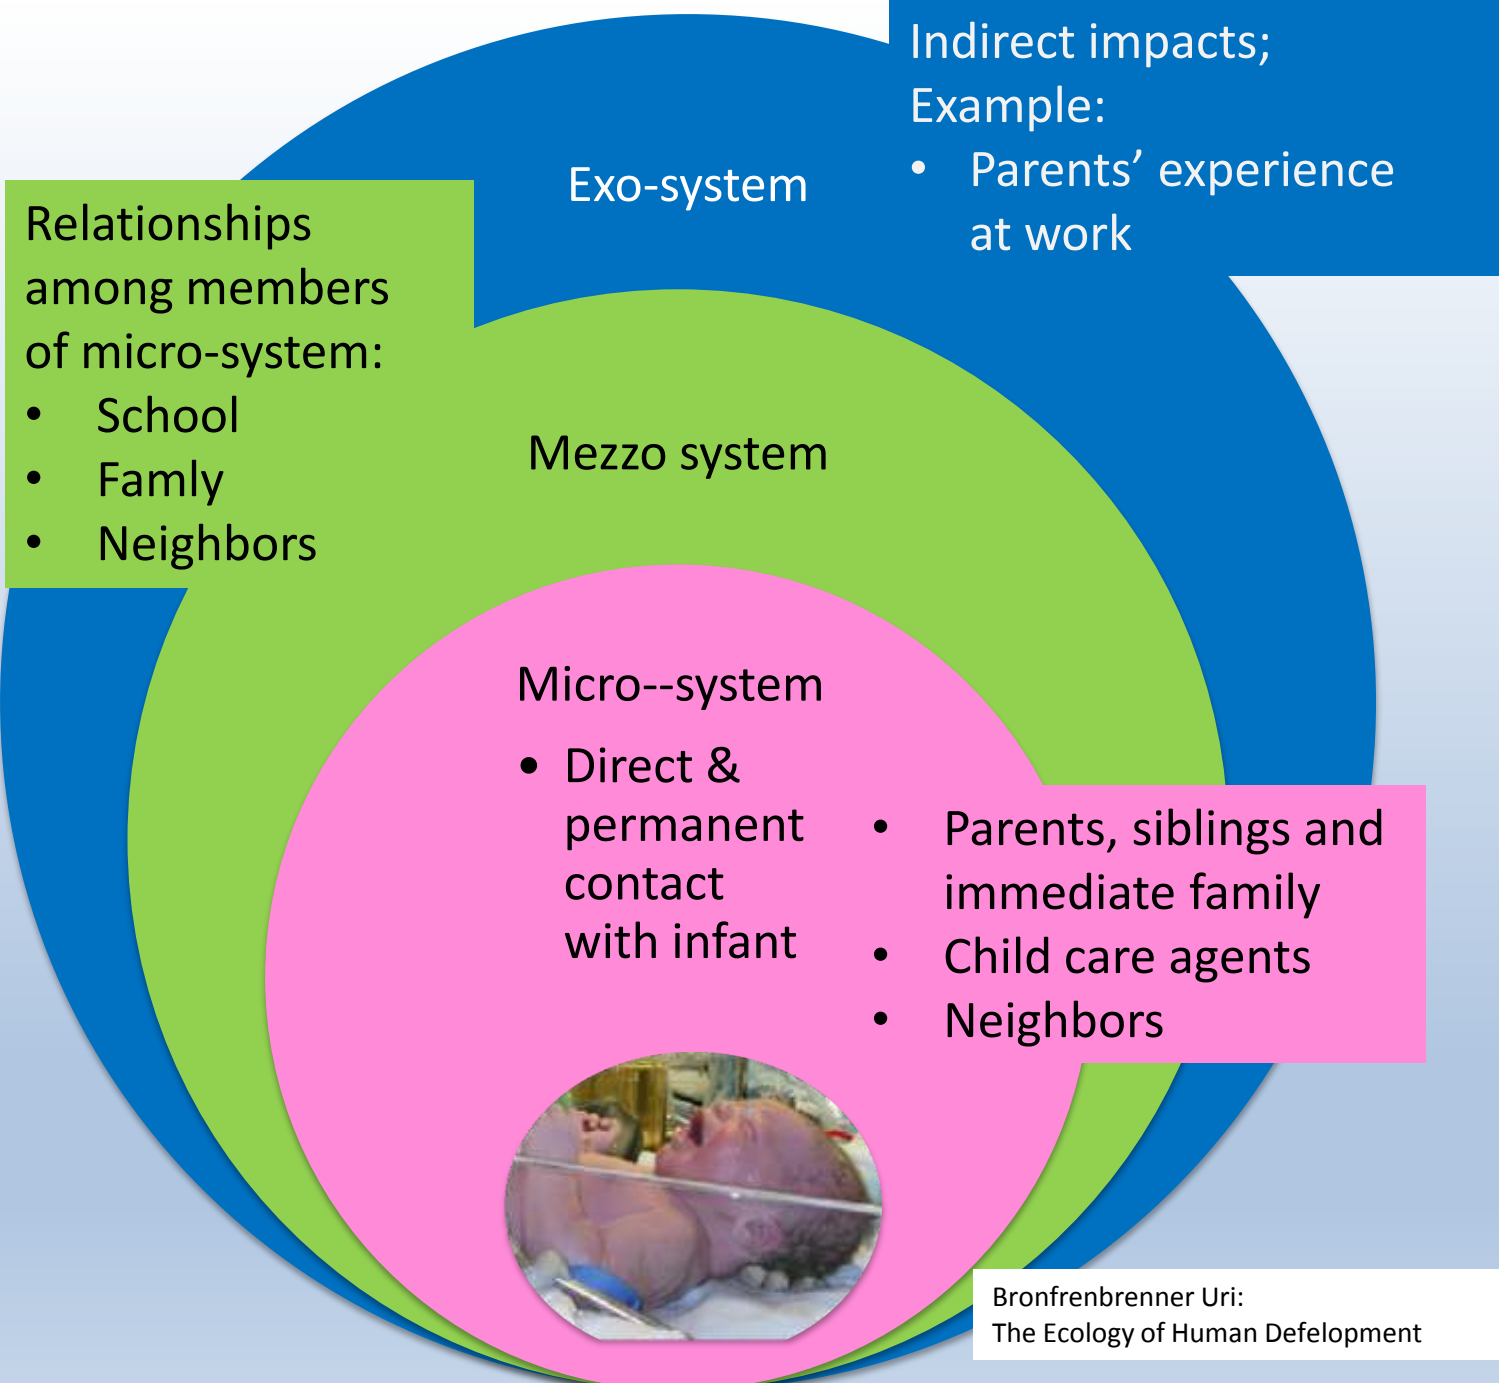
Indirect impacts;
Example:
• Parents' experience at work

Exo-system

Relationships among members of micro-system:
• School
• Famly
• Neighbors

Mezzo system

Micro--system
• Direct & permanent contact with infant

• Parents, siblings and immediate family
• Child care agents
• Neighbors

Bronfrenbrenner Uri:
The Ecology of Human Defelopment